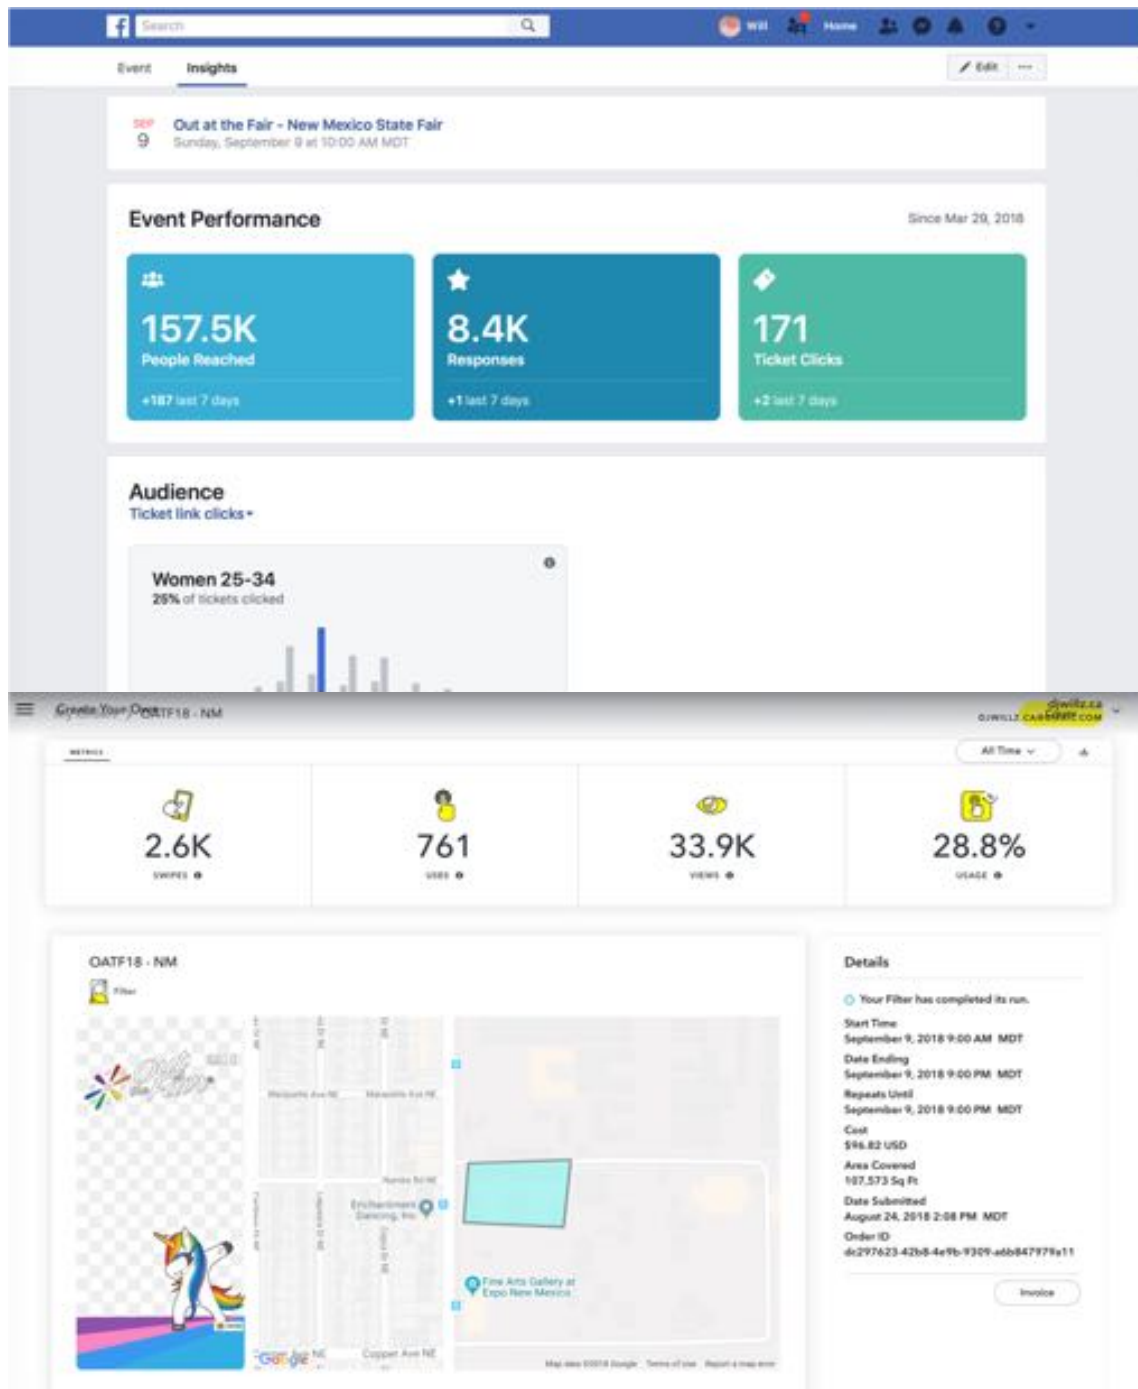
Search

Will Home

Event Insights

Edit ···

SEP 9

Out at the Fair - New Mexico State Fair
Sunday, September 9 at 10:00 AM MDT

Event Performance

Since Mar 29, 2018

157.5K
People Reached
+187 last 7 days

8.4K
Responses
+1 last 7 days

171
Ticket Clicks
+2 last 7 days

Audience
Ticket link clicks ▾

Women 25-34
25% of tickets clicked

Create Your Own OATF18 - NM

djwillz.ca
DJWILLZ.CA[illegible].COM

METRICS

All Time

2.6K
SWIPES

761
USES

33.9K
VIEWS

28.8%
USAGE

OATF18 - NM

Filter

Marquette Ave NE

Roma Ave NE

Enchantment Dancing, Inc

Fine Arts Gallery at Expo New Mexico

Copper Ave NE

Google

Map data ©2018 Google Terms of Use Report a map error

Details

Your Filter has completed its run.

Start Time
September 9, 2018 9:00 AM MDT

Date Ending
September 9, 2018 9:00 PM MDT

Repeats Until
September 9, 2018 9:00 PM MDT

Cost
$96.82 USD

Area Covered
107,573 Sq Ft

Date Submitted
August 24, 2018 2:08 PM MDT

Order ID
dc297623-42b8-4e9b-9309-a6b847979a11

Invoice